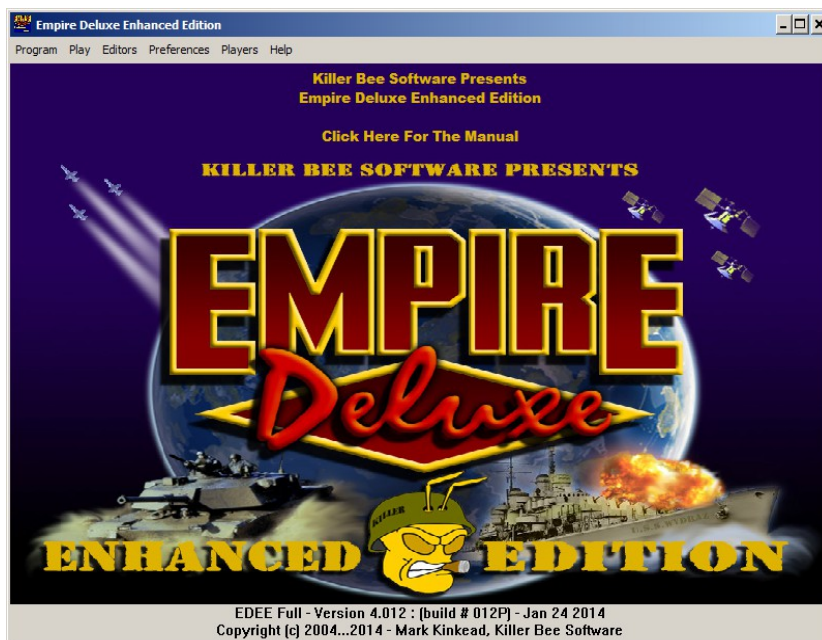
Empire Deluxe Enhanced Edition

Program Play Editors Preferences Players Help

Killer Bee Software Presents
Empire Deluxe Enhanced Edition

Click Here For The Manual

KILLER BEE SOFTWARE PRESENTS

EMPIRE

Deluxe

KILLER

ENHANCED EDITION

EDEE Full - Version 4.012 : (build # 012P) - Jan 24 2014
Copyright (c) 2004...2014 - Mark Kinkead, Killer Bee Software